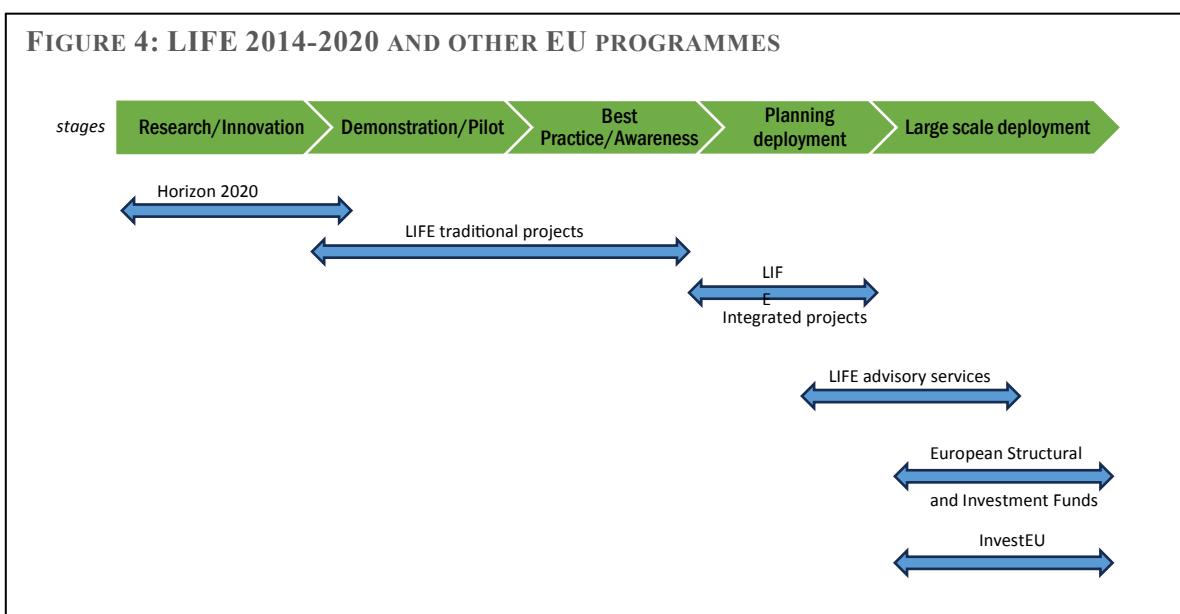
FIGURE 4: LIFE 2014-2020 AND OTHER EU PROGRAMMES

stages

Research/Innovation

Demonstration/Pilot

Best Practice/Awareness

Planning deployment

Large scale deployment

Horizon 2020

LIFE traditional projects

LIF E Integrated projects

LIFE advisory services

European Structural and Investment Funds

InvestEU